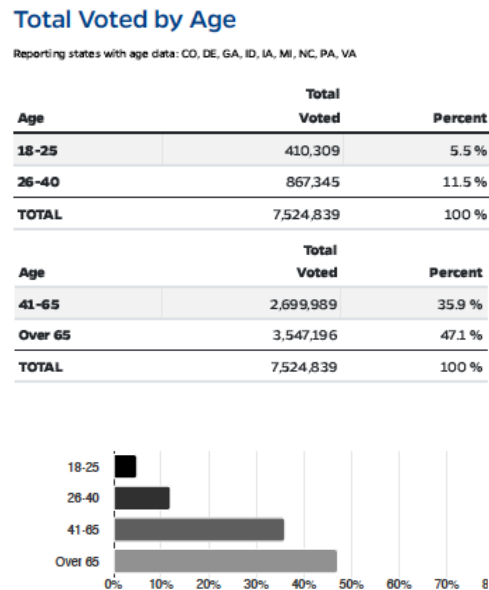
Total Voted by Age

Reporting states with age data: CO, DE, GA, ID, IA, MI, NC, PA, VA

| Age | Total Voted | Percent |
|---|---|---|
| 18-25 | 410,309 | 5.5 % |
| 26-40 | 867,345 | 11.5 % |
| TOTAL | 7,524,839 | 100 % |

| Age | Total Voted | Percent |
|---|---|---|
| 41-65 | 2,699,989 | 35.9 % |
| Over 65 | 3,547,196 | 47.1 % |
| TOTAL | 7,524,839 | 100 % |

18-25
26-40
41-65
Over 65
0% 10% 20% 30% 40% 50% 60% 70% 8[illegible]